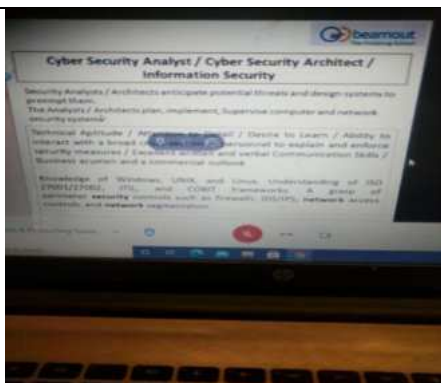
beamout

Cyber Security Analyst / Cyber Security Architect / Information Security

Security Analysts / Architects anticipate potential threats and design systems to preempt them.
The Analysts / Architects plan, implement, Supervise computer and network security systems

Technical Aptitude / Attention to Detail / Desire to Learn / Ability to interact with a broad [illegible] personnel to explain and enforce security measures / Excellent written and verbal Communication Skills / Business acumen and a commercial outlook

Knowledge of Windows, UNIX and Linux. Understanding of ISO 27001/27002, ITIL and COBIT frameworks. A grasp of perimeter security controls such as firewalls, IDS/IPS, network access controls, and network segmentation.